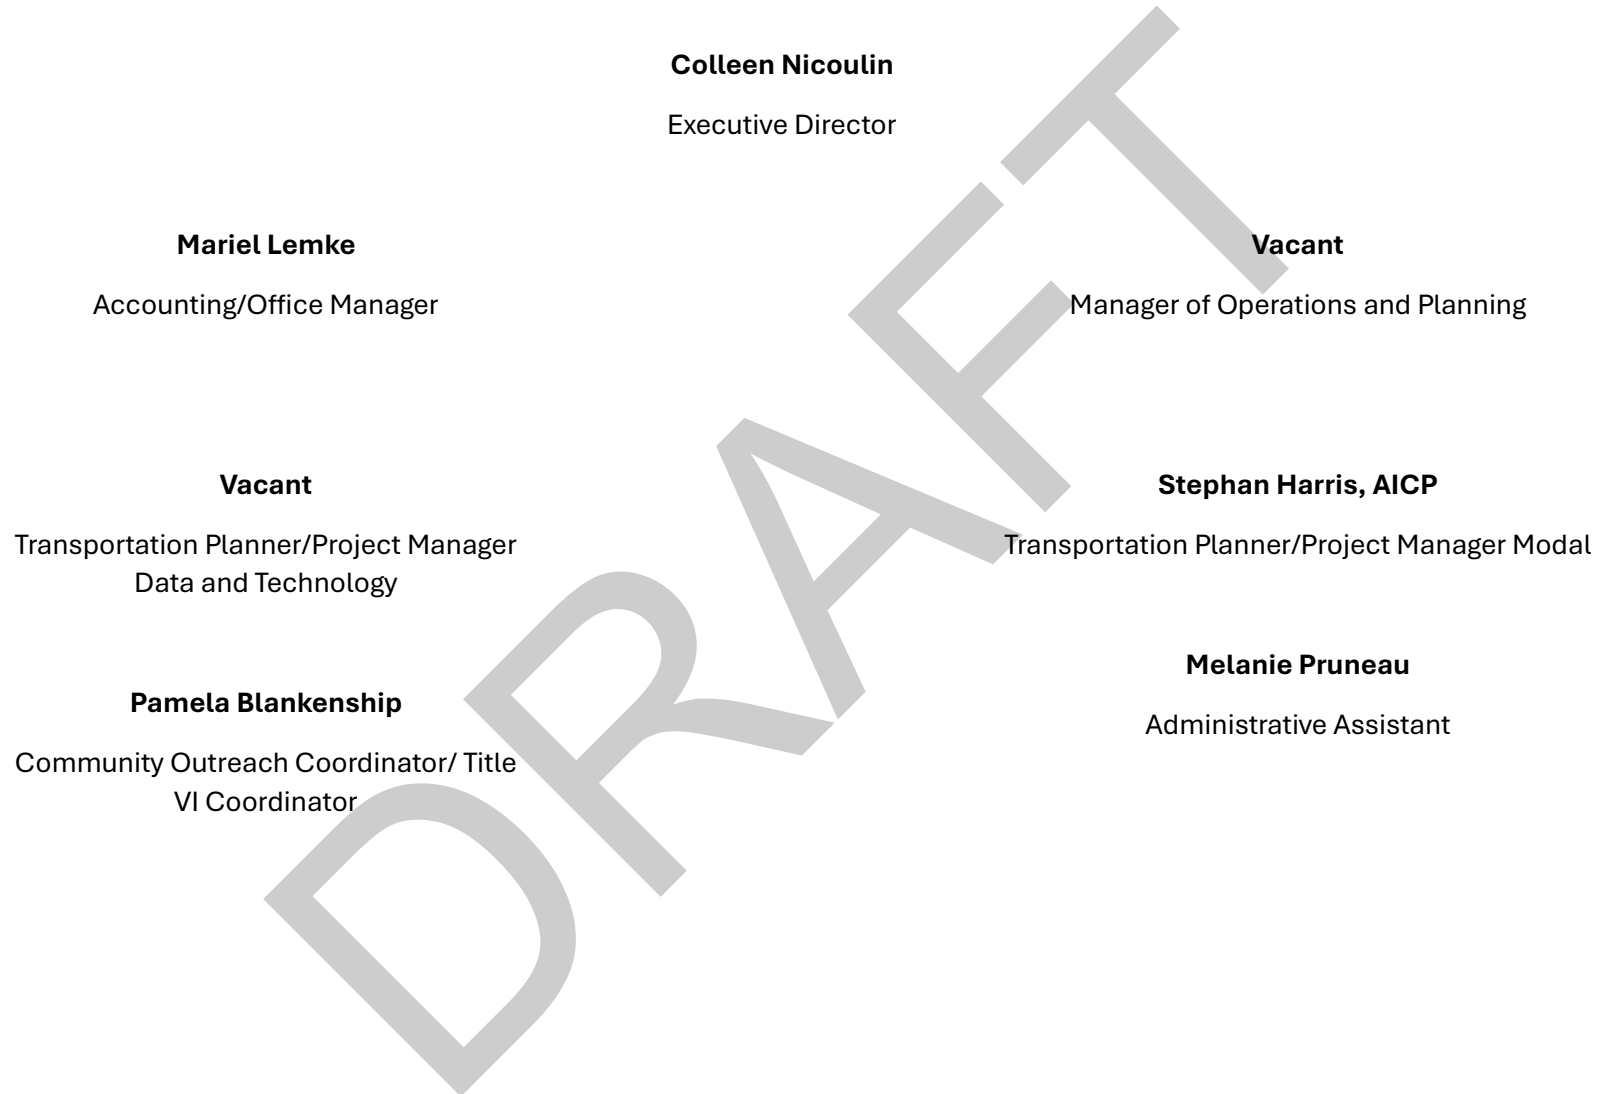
**Colleen Nicoulin**

Executive Director

**Mariel Lemke**

Accounting/Office Manager

**Vacant**

Manager of Operations and Planning

**Vacant**

Transportation Planner/Project Manager Data and Technology

**Stephan Harris, AICP**

Transportation Planner/Project Manager Modal

**Pamela Blankenship**

Community Outreach Coordinator/ Title VI Coordinator

**Melanie Pruneau**

Administrative Assistant

DRAFT